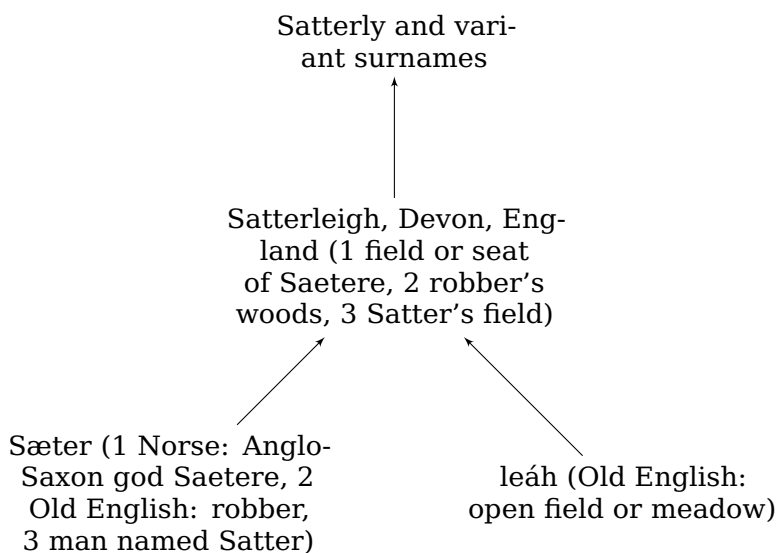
Satterly and variant surnames

Satterleigh, Devon, England (1 field or seat of Saetere, 2 robber's woods, 3 Satter's field)

Sæter (1 Norse: Anglo-Saxon god Saetere, 2 Old English: robber, 3 man named Satter)

leáh (Old English: open field or meadow)